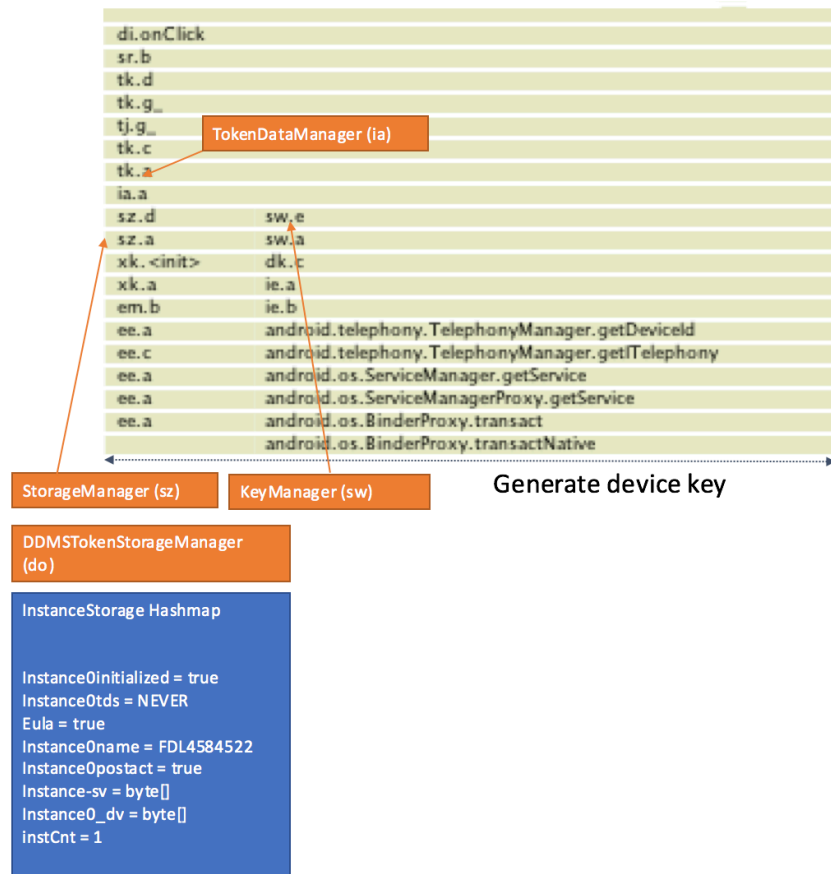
di.onClick
sr.b
tk.d
tk.g_
tj.g_
tk.c
tk.a
ia.a

TokenDataManager (ia)

| | |
|---|---|
| sz.d | sw.e |
| sz.a | sw.a |
| xk.<init> | dk.c |
| xk.a | ie.a |
| em.b | ie.b |
| ee.a | android.telephony.TelephonyManager.getDeviceId |
| ee.c | android.telephony.TelephonyManager.getITelephony |
| ee.a | android.os.ServiceManager.getService |
| ee.a | android.os.ServiceManagerProxy.getService |
| ee.a | android.os.BinderProxy.transact |
| | android.os.BinderProxy.transactNative |

StorageManager (sz)

KeyManager (sw)

Generate device key

DDMSTokenStorageManager (do)

InstanceStorage Hashmap

Instance0initialized = true
Instance0tds = NEVER
Eula = true
Instance0name = FDL4584522
Instance0postact = true
Instance-sv = byte[]
Instance0_dv = byte[]
instCnt = 1